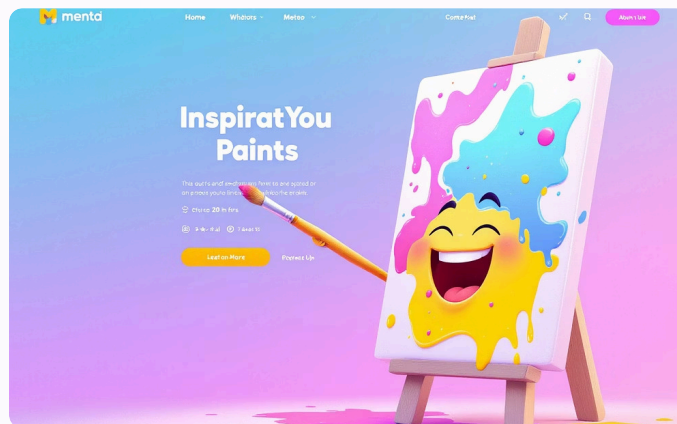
menta

Home
Whators
Metso
Comethat
Abom t us

InspiratYou Paints

This auchs andl anntlom you fent to end sptod or an proect youre brihs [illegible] the endels

Cho ro 20 m fors

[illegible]
1 Anes 10

Lead on More
Proctest Up